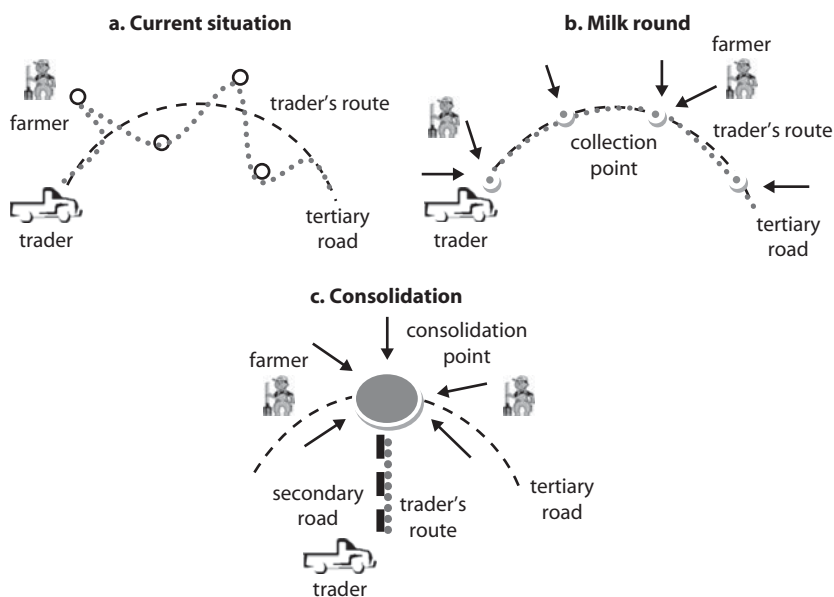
a. Current situation

farmer

trader's route

trader

tertiary road

b. Milk round

farmer

collection point

trader's route

trader

tertiary road

c. Consolidation

farmer

consolidation point

secondary road

trader's route

tertiary road

trader